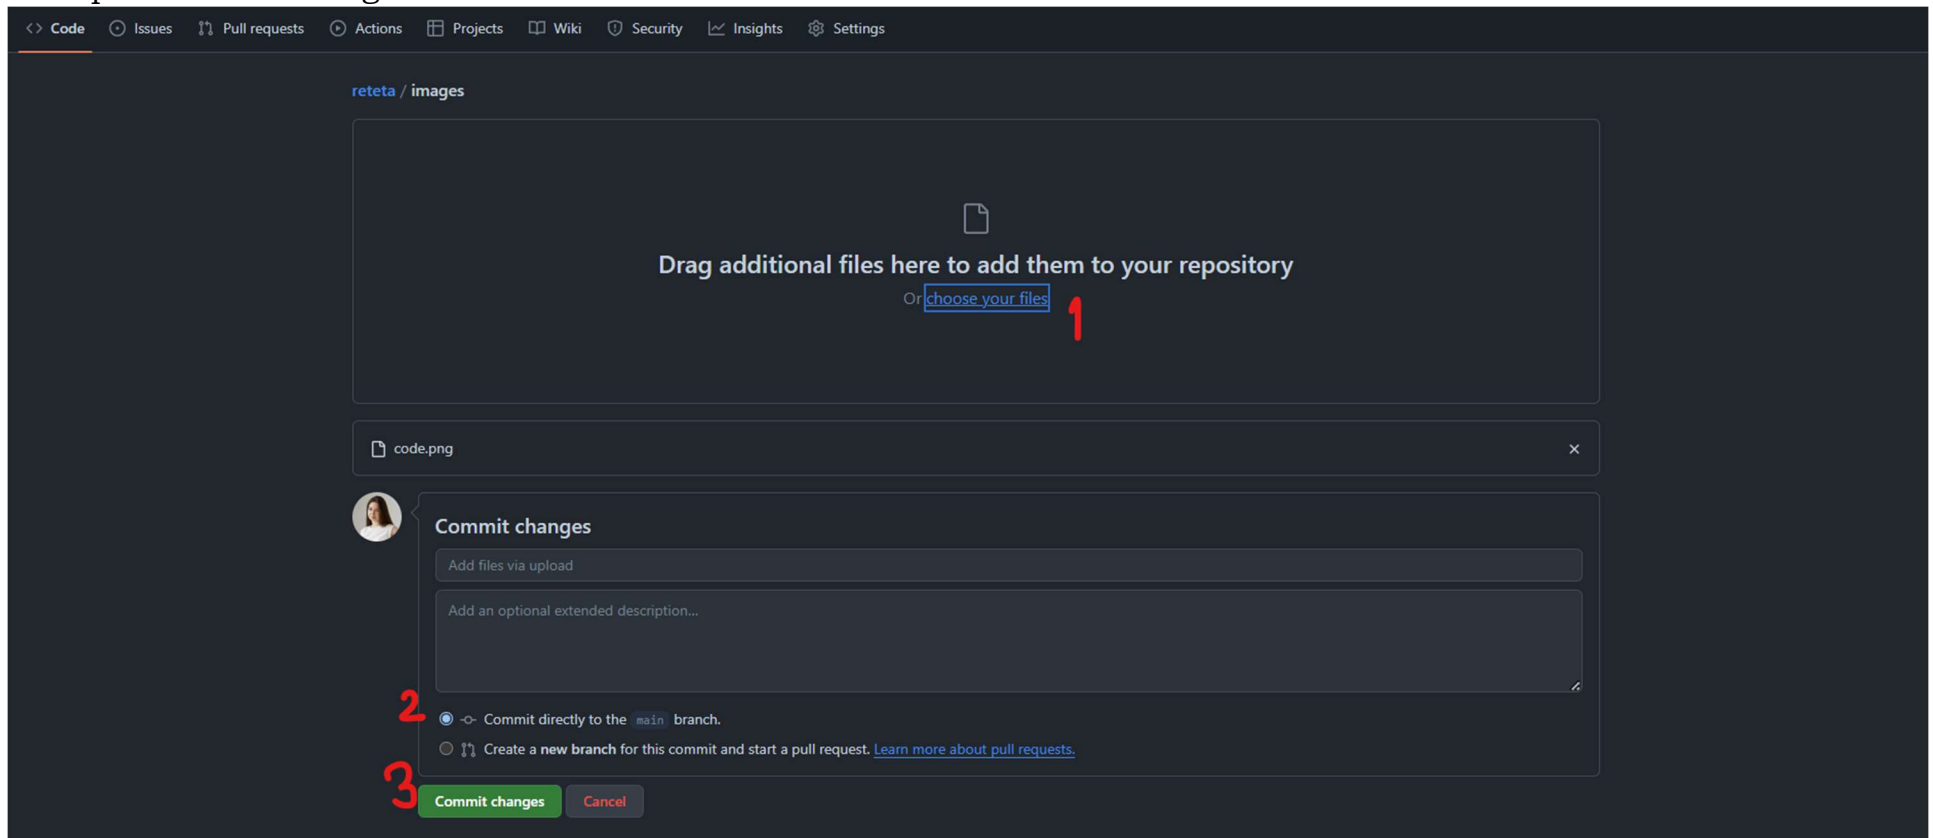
Code Issues Pull requests Actions Projects Wiki Security Insights Settings

reteta / images

Drag additional files here to add them to your repository

Or choose your files

1

code.png ×

Commit changes

Add files via upload

Add an optional extended description...

2

Commit directly to the main branch.

Create a **new branch** for this commit and start a pull request. Learn more about pull requests.

3

Commit changes Cancel